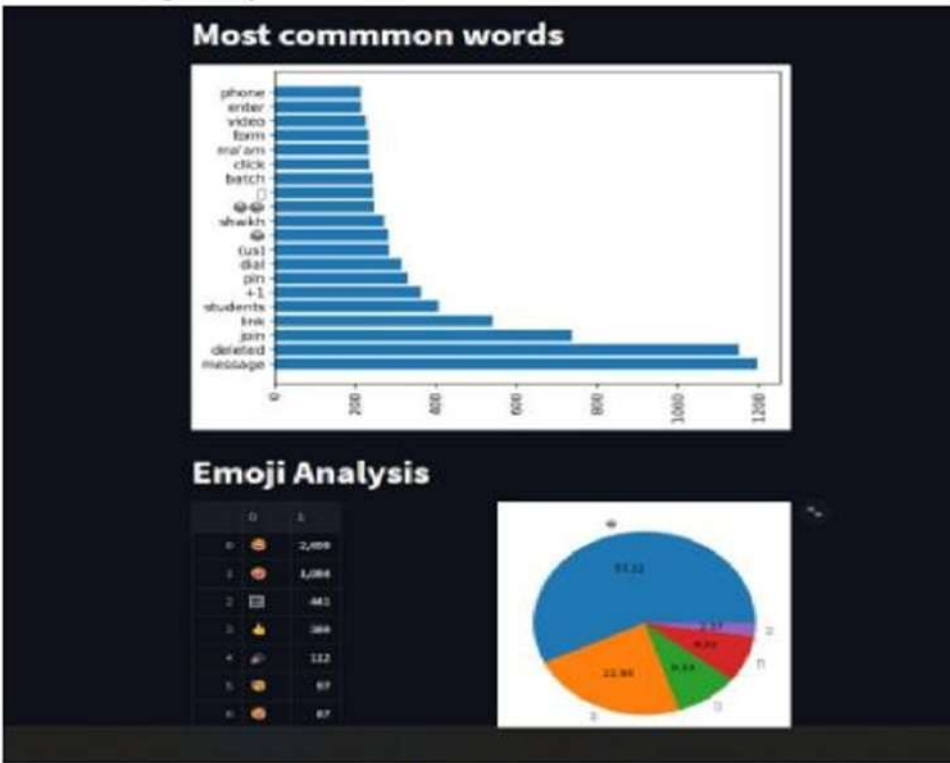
Most commmon words

phone
enter
video
form
ma'am
click
batch
□
😂😂
shaikh
😂
(us)
dial
pin
+1
students
link
join
deleted
message

0
200
400
600
800
1000
1200

Emoji Analysis

| | 0 | 1 |
|---|---|---|
| 0 | 😂 | 2,009 |
| 1 | 😂 | 1,088 |
| 2 | ▤ | 441 |
| 3 | 👍 | 388 |
| 4 | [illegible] | 112 |
| 5 | 😂 | 97 |
| 6 | 😂 | 87 |

😂
53.12
22.88
9.34
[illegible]
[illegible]